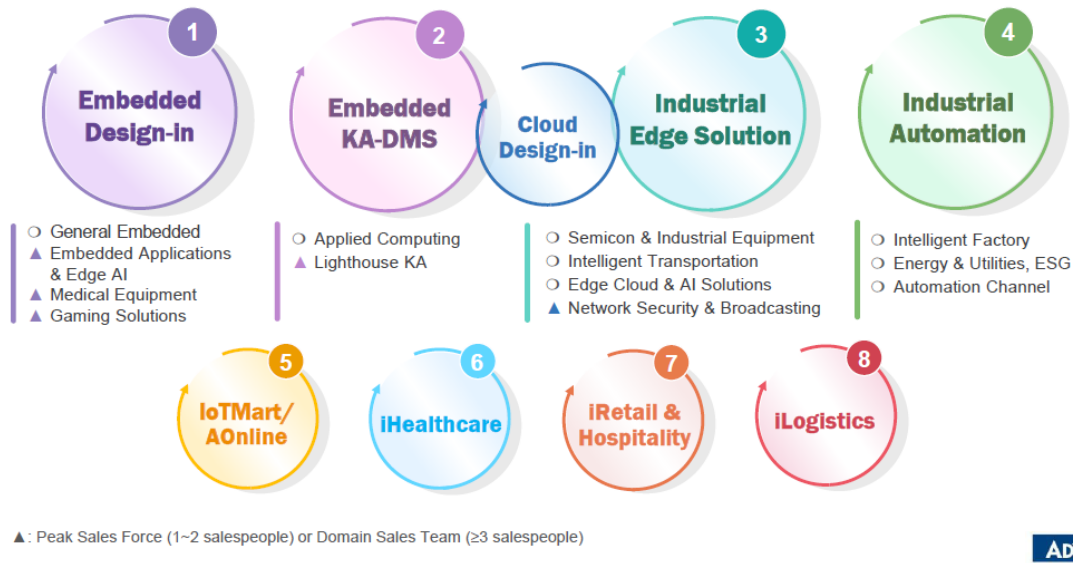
1
Embedded Design-in

2
Embedded KA-DMS

Cloud Design-in

3
Industrial Edge Solution

4
Industrial Automation

❍ General Embedded
▲ Embedded Applications & Edge AI
▲ Medical Equipment
▲ Gaming Solutions

❍ Applied Computing
▲ Lighthouse KA

❍ Semicon & Industrial Equipment
❍ Intelligent Transportation
❍ Edge Cloud & AI Solutions
▲ Network Security & Broadcasting

❍ Intelligent Factory
❍ Energy & Utilities, ESG
❍ Automation Channel

5
IoTMart/ AOnline

6
iHealthcare

7
iRetail & Hospitality

8
iLogistics

▲: Peak Sales Force (1~2 salespeople) or Domain Sales Team (≥3 salespeople)

AD